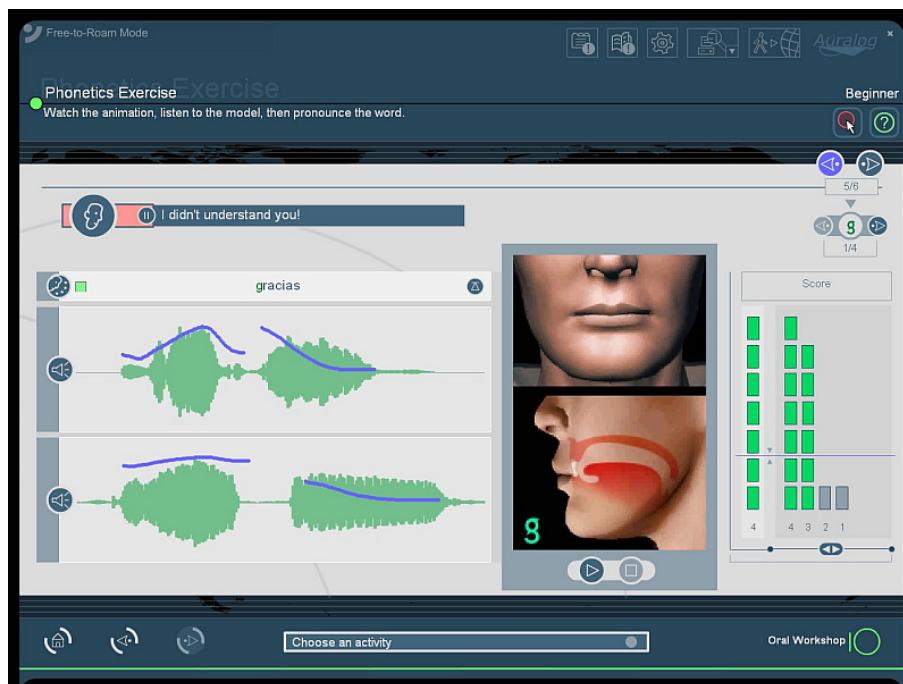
Free-to-Roam Mode

Auralog

Phonetics Exercise

Phonetics Exercise

Beginner

Watch the animation, listen to the model, then pronounce the word.

5/6

g

1/4

I didn't understand you!

gracias

Score

g

4

4 3 2 1

Choose an activity

Oral Workshop